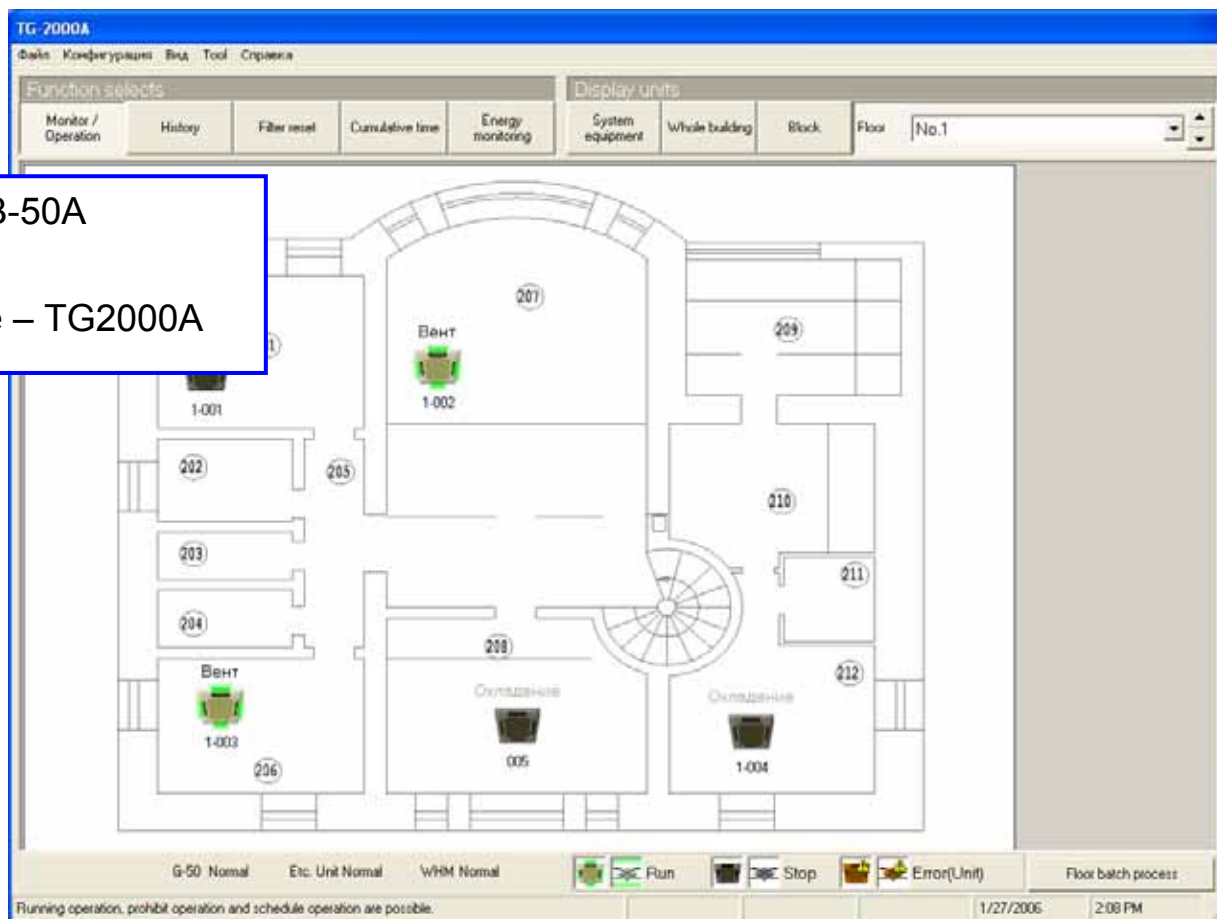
TG-2000A

Файл Конфигурация Вид Tool Справка

Function selects

Monitor / Operation | History | Filter reset | Cumulative time | Energy monitoring

Display units

System equipment | Whole building | Block | Floor No.1

3-50A

e – TG2000A

207

209

Вент

1-001

1-002

202

205

210

203

211

204

208

212

Вент

Охлаждение

Охлаждение

1-003

005

1-004

206

G-50 Normal Etc. Unit Normal WHM Normal Run Stop Error(Unit) Floor batch process

Running operation, prohibit operation and schedule operation are possible. 1/27/2006 2:08 PM